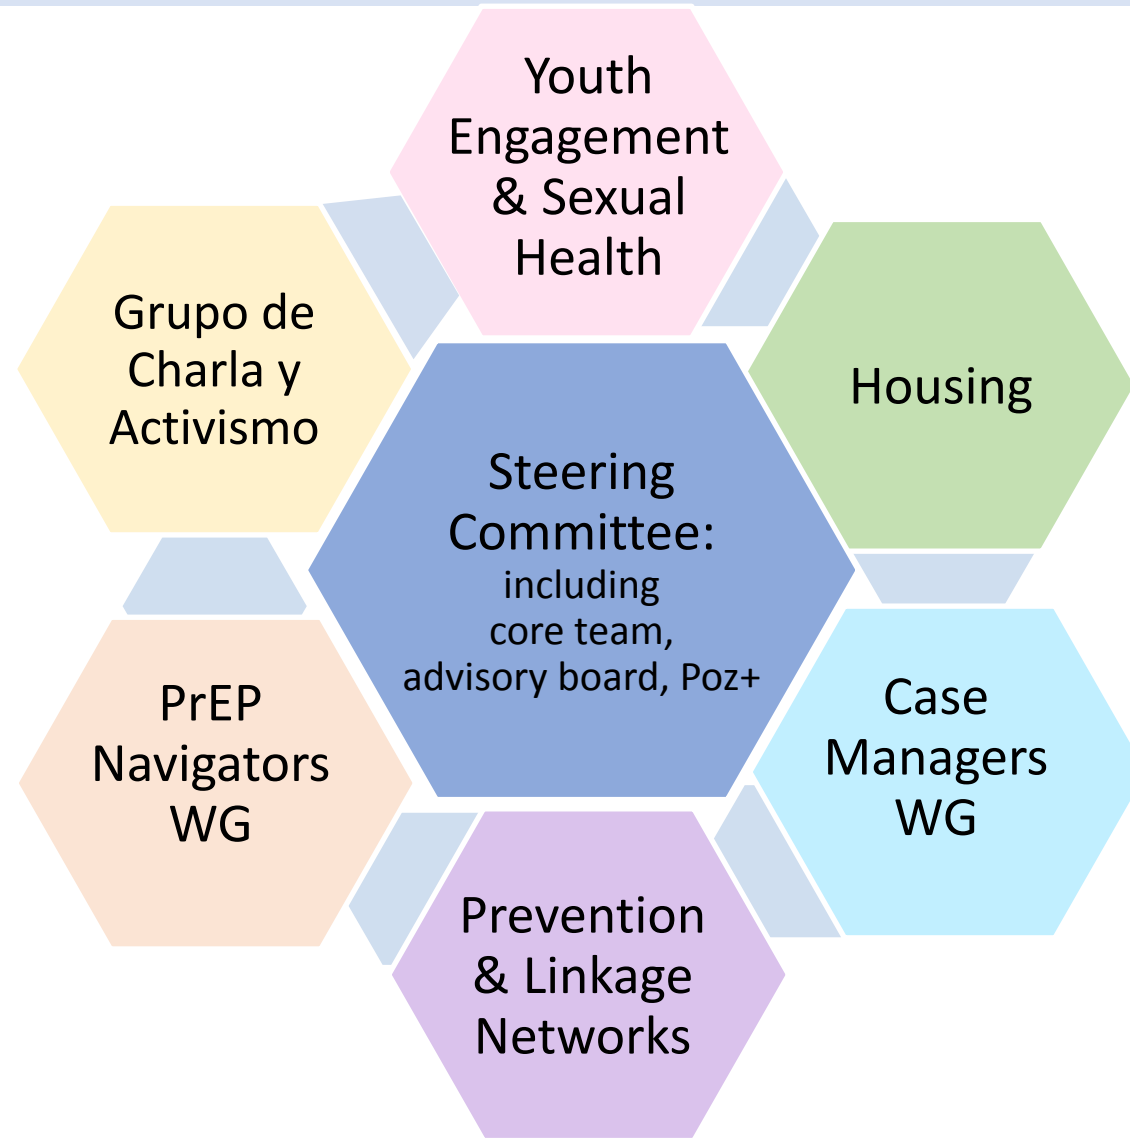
Youth Engagement & Sexual Health

Grupo de Charla y Activismo

Housing

Steering Committee: including core team, advisory board, Poz+

PrEP Navigators WG

Case Managers WG

Prevention & Linkage Networks